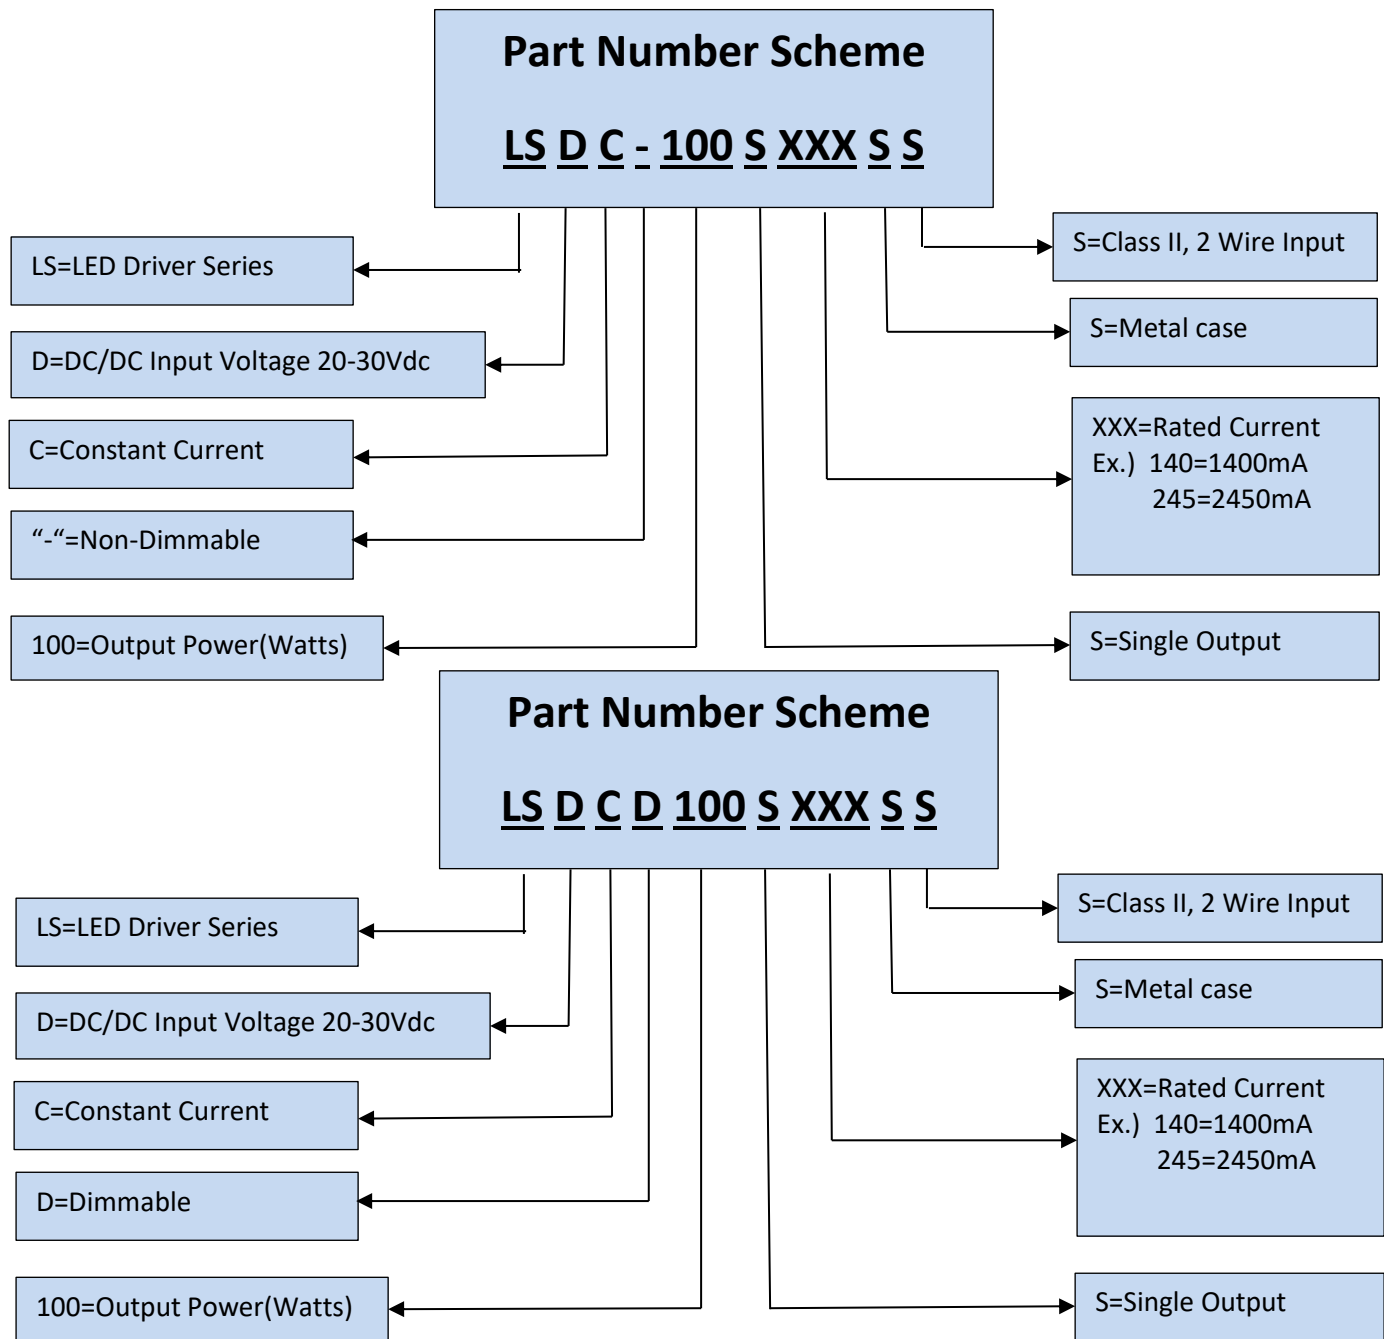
Part Number Scheme

LS D C - 100 S XXX S S

LS=LED Driver Series

D=DC/DC Input Voltage 20-30Vdc

C=Constant Current

“-“=Non-Dimmable

100=Output Power(Watts)

S=Class II, 2 Wire Input

S=Metal case

XXX=Rated Current
Ex.) 140=1400mA
245=2450mA

S=Single Output

Part Number Scheme

LS D C D 100 S XXX S S

LS=LED Driver Series

D=DC/DC Input Voltage 20-30Vdc

C=Constant Current

D=Dimmable

100=Output Power(Watts)

S=Class II, 2 Wire Input

S=Metal case

XXX=Rated Current
Ex.) 140=1400mA
245=2450mA

S=Single Output